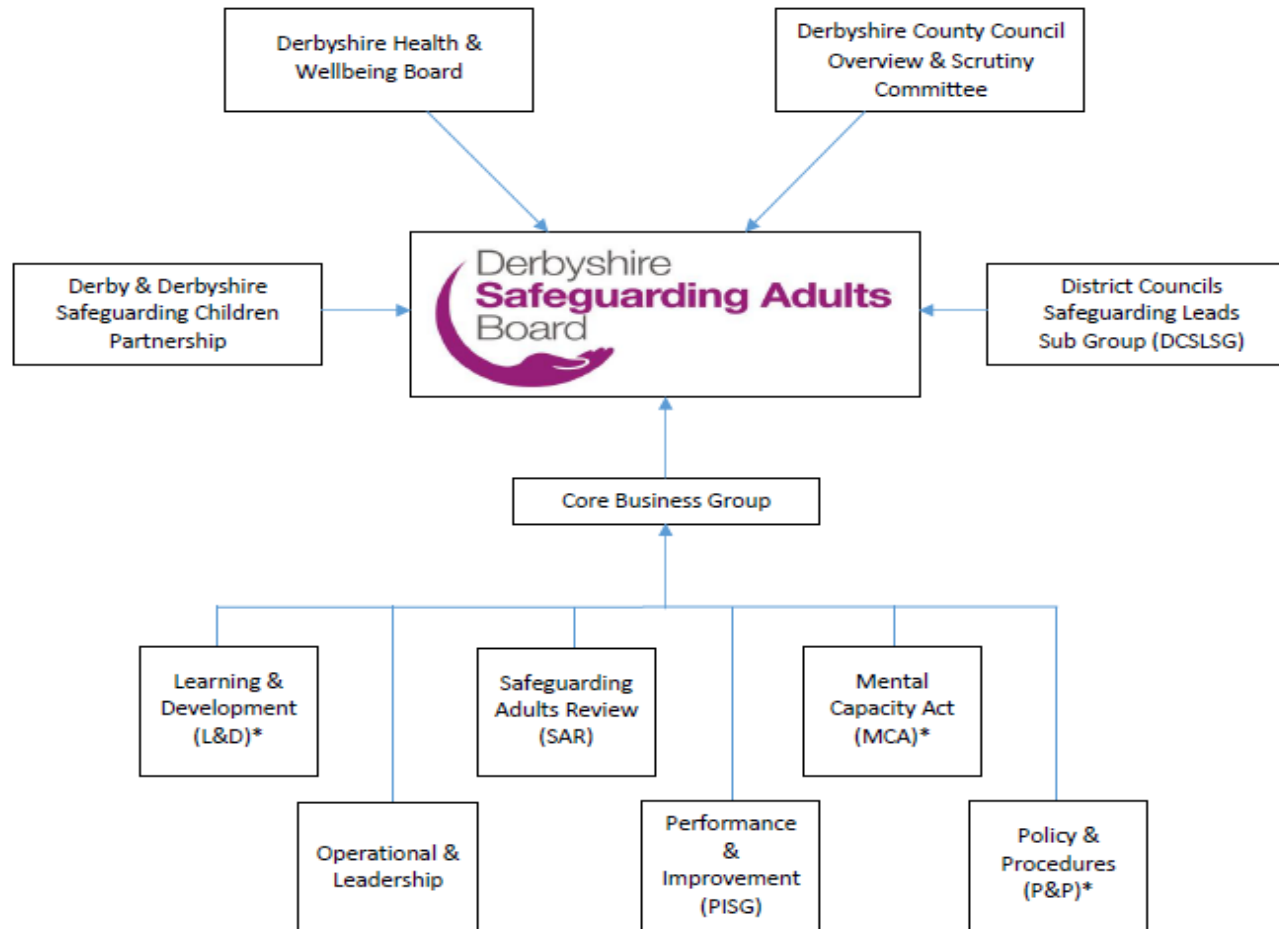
Derbyshire Health & Wellbeing Board

Derbyshire County Council Overview & Scrutiny Committee

Derby & Derbyshire Safeguarding Children Partnership

Derbyshire Safeguarding Adults Board

District Councils Safeguarding Leads Sub Group (DCSLSG)

Core Business Group

Learning & Development (L&D)*

Safeguarding Adults Review (SAR)

Mental Capacity Act (MCA)*

Operational & Leadership

Performance & Improvement (PISG)

Policy & Procedures (P&P)*